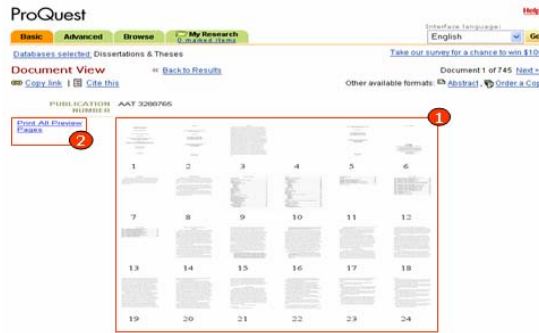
ProQuest

Help

Basic | Advanced | Browse | My Research 0 marked items

Interface language:
English
Go

Databases selected: Dissertations & Theses

Take our survey for a chance to win $10

Document View

« Back to Results

Document 1 of 745 Next »

Copy link | Cite this

Other available formats: Abstract , Order a Cop

PUBLICATION NUMBER AAT 3280765

Print All Preview Pages

2

1

1 2 3 4 5 6

7 8 9 10 11 12

13 14 15 16 17 18

19 20 21 22 23 24